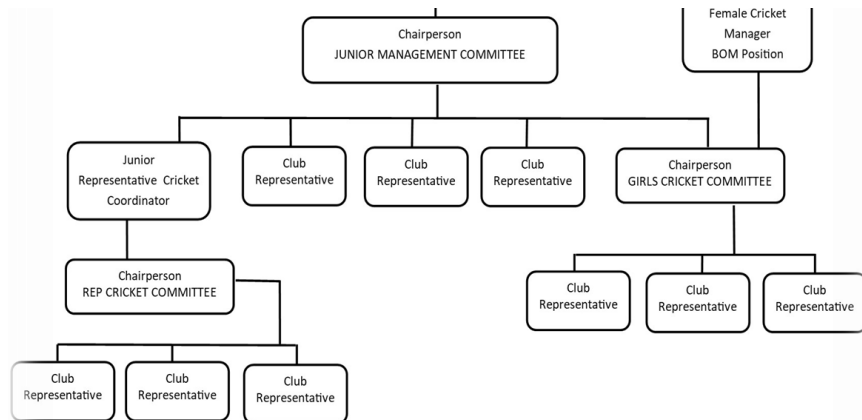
Chairperson
JUNIOR MANAGEMENT COMMITTEE

Female Cricket
Manager
BOM Position

Junior
Representative Cricket
Coordinator

Club
Representative

Club
Representative

Club
Representative

Chairperson
GIRLS CRICKET COMMITTEE

Chairperson
REP CRICKET COMMITTEE

Club
Representative

Club
Representative

Club
Representative

Club
Representative

Club
Representative

Club
Representative